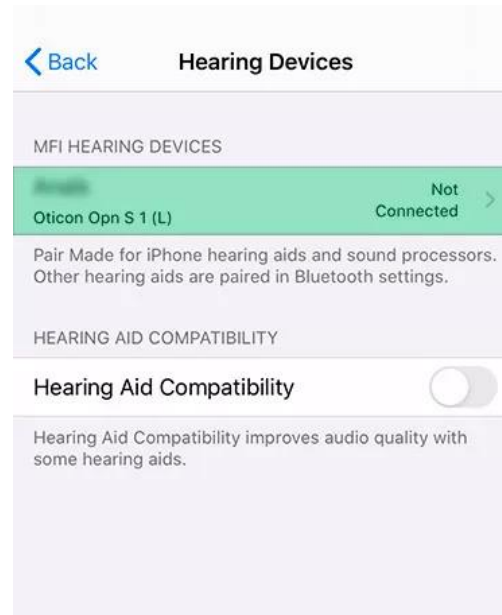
Back

Hearing Devices

MFI HEARING DEVICES

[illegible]
Oticon Opn S 1 (L)

Not Connected

Pair Made for iPhone hearing aids and sound processors. Other hearing aids are paired in Bluetooth settings.

HEARING AID COMPATIBILITY

Hearing Aid Compatibility

Hearing Aid Compatibility improves audio quality with some hearing aids.